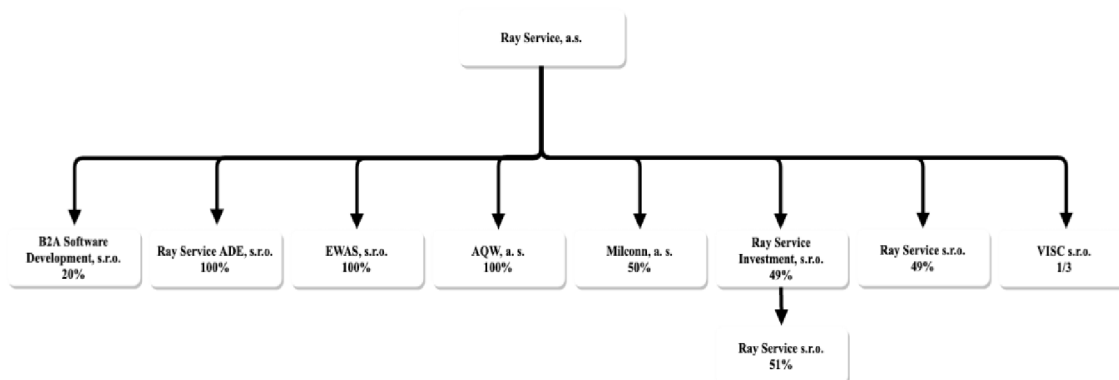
Ray Service, a.s.

B2A Software Development, s.r.o.
20%

Ray Service ADE, s.r.o.
100%

EWAS, s.r.o.
100%

AQW, a. s.
100%

Milconn, a. s.
50%

Ray Service Investment, s.r.o.
49%

Ray Service s.r.o.
49%

VISC s.r.o.
1/3

Ray Service s.r.o.
51%